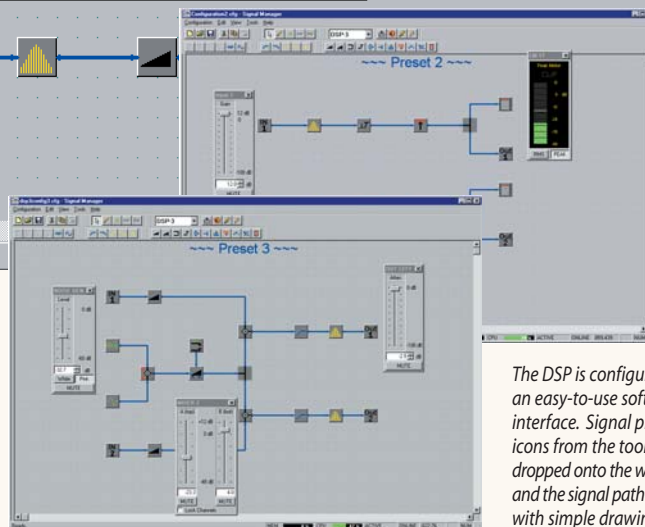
Configuration2.cfg - Signal Manager
Configuration Edit View Tools Help
DSP 5
~~~ Preset 2 ~~~
Input 1
Gain
12 dB
-100 dB
12.0
MUTE
In 1
Out 1
Out 2
Peak Meter
CLIP
RMS PEAK
CPU ACTIVE ONLINE
dsp3config3.cfg - Signal Manager
Configuration Edit View Tools Help
DSP 3
~~~ Preset 3 ~~~
Level
0 dB
-60 dB
White Pink
MUTE
In 1
In 2
Out 1
Out 2
Atten
0 dB
-100 dB
MUTE
A (dB) B (dB)
+12 dB
0 dB
-40 dB
MUTE MUTE
Lock Channels
Ready ACTIVE ONLINE
The DSP is configu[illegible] an easy-to-use sof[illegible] interface. Signal p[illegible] icons from the too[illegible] dropped onto the w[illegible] and the signal path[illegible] with simple drawi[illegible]